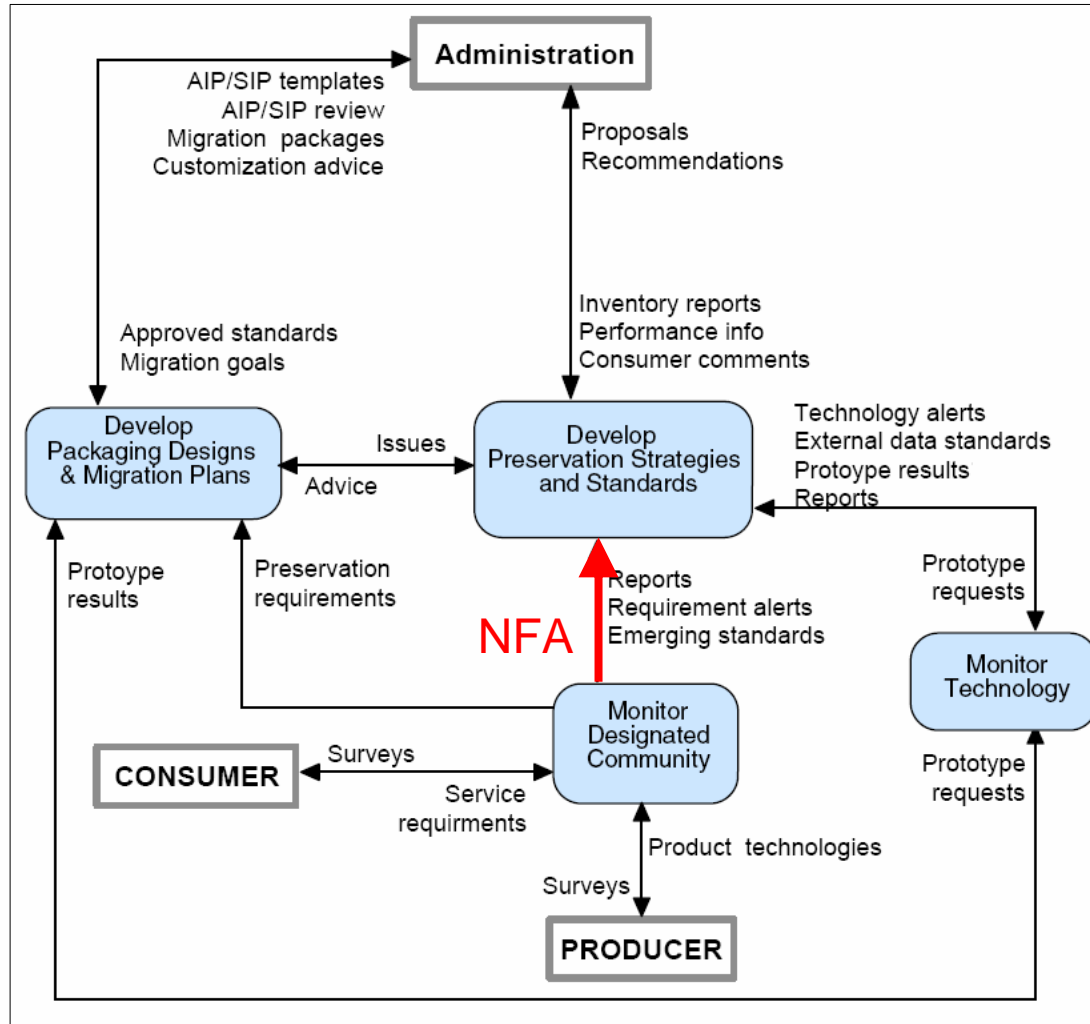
Administration

AIP/SIP templates
AIP/SIP review
Migration packages
Customization advice

Proposals
Recommendations

Approved standards
Migration goals

Inventory reports
Performance info
Consumer comments

Develop Packaging Designs & Migration Plans

Issues

Advice

Develop Preservation Strategies and Standards

Technology alerts
External data standards
Protoype results
Reports

Protoype results

Preservation requirements

Reports
Requirement alerts
Emerging standards

NFA

Prototype requests

Monitor Technology

Monitor Designated Community

CONSUMER

Surveys

Service requirments

Prototype requests

Product technologies

Surveys

PRODUCER